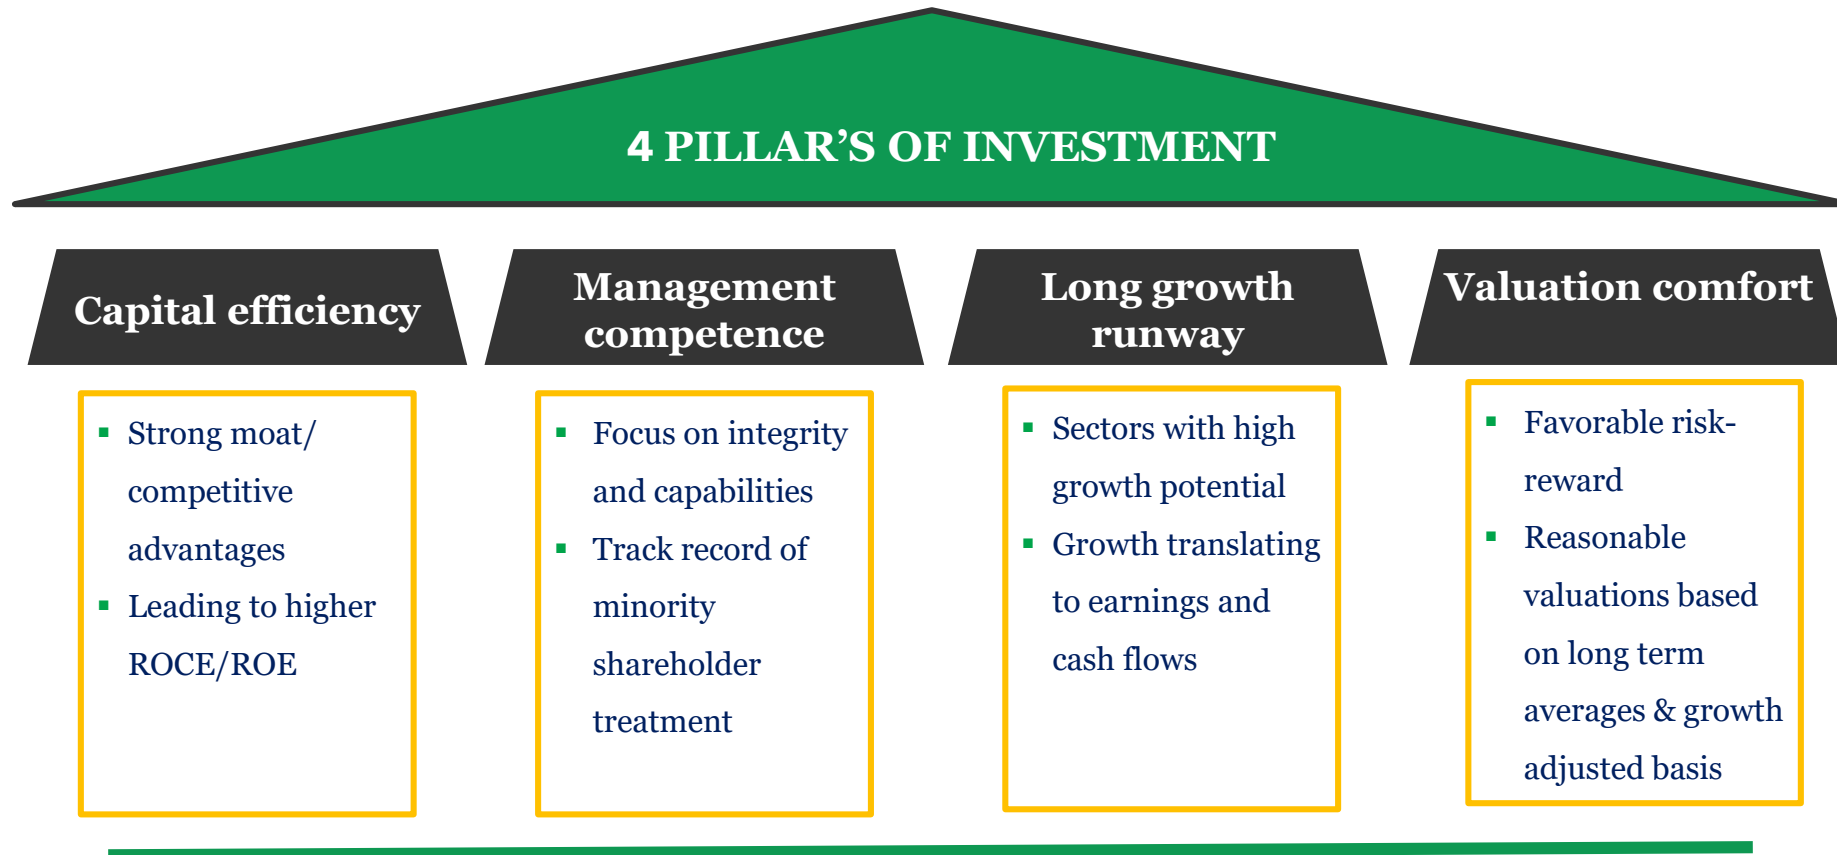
4 PILLAR’S OF INVESTMENT

Capital efficiency

Management competence

Long growth runway

Valuation comfort

- Strong moat/ competitive advantages
- Leading to higher ROCE/ROE

- Focus on integrity and capabilities
- Track record of minority shareholder treatment

- Sectors with high growth potential
- Growth translating to earnings and cash flows

- Favorable risk-reward
- Reasonable valuations based on long term averages & growth adjusted basis